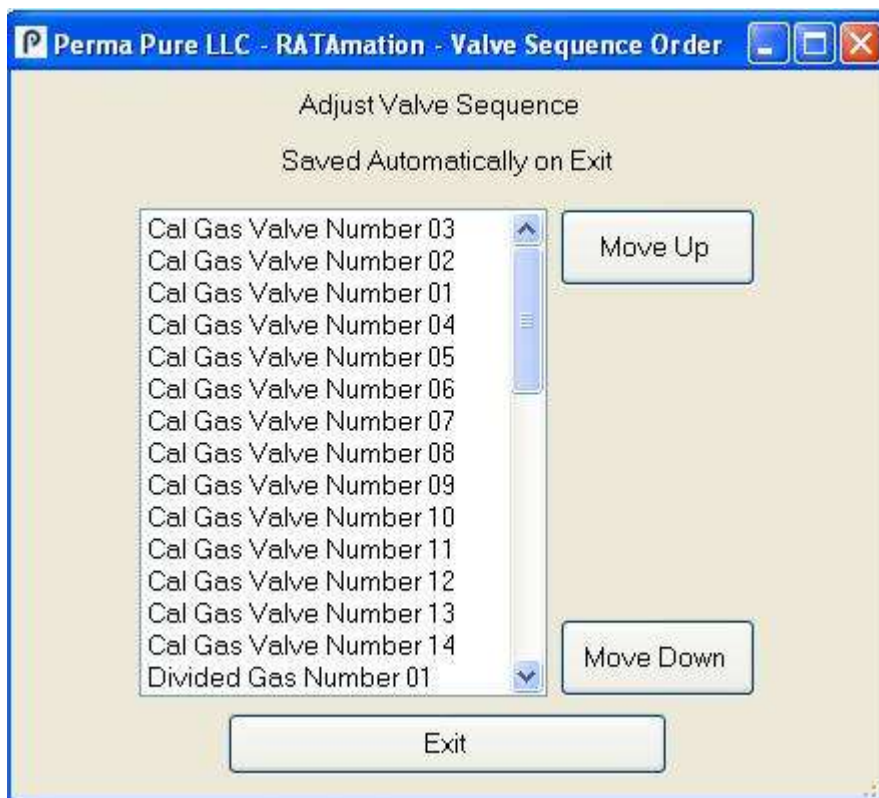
Perma Pure LLC - RATAmation - Valve Sequence Order

Adjust Valve Sequence

Saved Automatically on Exit

Cal Gas Valve Number 03
Cal Gas Valve Number 02
Cal Gas Valve Number 01
Cal Gas Valve Number 04
Cal Gas Valve Number 05
Cal Gas Valve Number 06
Cal Gas Valve Number 07
Cal Gas Valve Number 08
Cal Gas Valve Number 09
Cal Gas Valve Number 10
Cal Gas Valve Number 11
Cal Gas Valve Number 12
Cal Gas Valve Number 13
Cal Gas Valve Number 14
Divided Gas Number 01

Move Up

Move Down

Exit